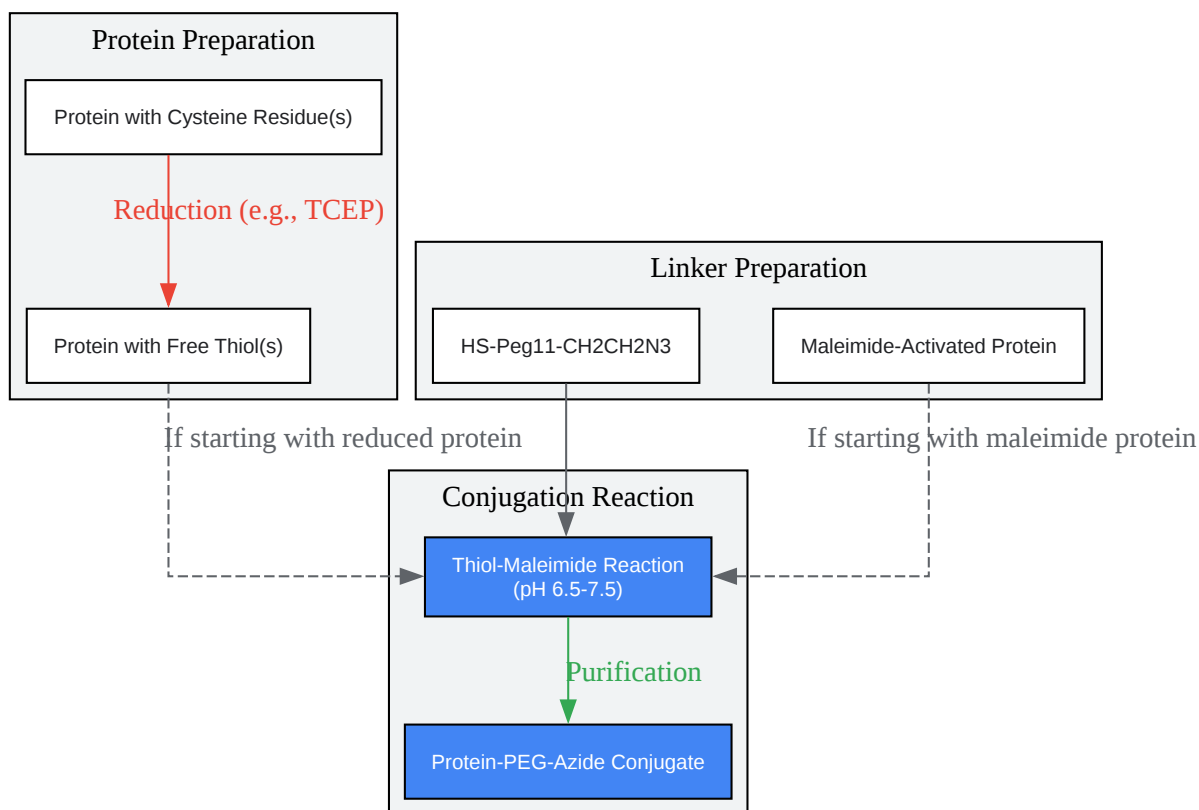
Protein Preparation

Protein with Cysteine Residue(s)

Reduction (e.g., TCEP)

Protein with Free Thiol(s)

Linker Preparation

HS-Peg11-CH2CH2N3

Maleimide-Activated Protein

If starting with reduced protein

If starting with maleimide protein

Conjugation Reaction

Thiol-Maleimide Reaction (pH 6.5-7.5)

Purification

Protein-PEG-Azide Conjugate